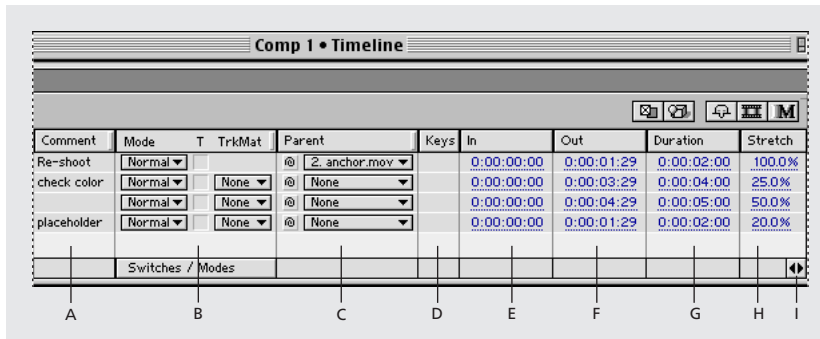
Comp 1 • Timeline

| Comment | Mode | T | TrkMat | Parent | Keys | In | Out | Duration | Stretch |
|---|---|---|---|---|---|---|---|---|---|
| Re-shoot | Normal ▼ | | | 2. anchor.mov ▼ | | 0:00:00:00 | 0:00:01:29 | 0:00:02:00 | 100.0% |
| check color | Normal ▼ | | None ▼ | None ▼ | | 0:00:00:00 | 0:00:03:29 | 0:00:04:00 | 25.0% |
| | Normal ▼ | | None ▼ | None ▼ | | 0:00:00:00 | 0:00:04:29 | 0:00:05:00 | 50.0% |
| placeholder | Normal ▼ | | None ▼ | None ▼ | | 0:00:00:00 | 0:00:01:29 | 0:00:02:00 | 20.0% |

Switches / Modes

A B C D E F G H I